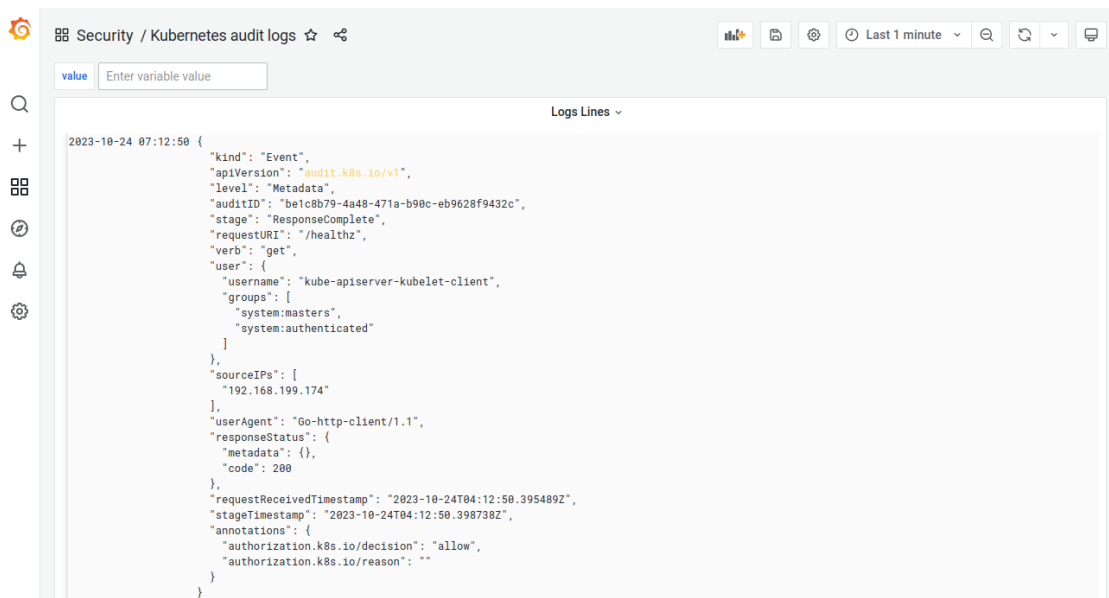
Security / Kubernetes audit logs

Last 1 minute

value Enter variable value

Logs Lines

2023-10-24 07:12:50 {
"kind": "Event",
"apiVersion": "audit.k8s.io/v1",
"level": "Metadata",
"auditID": "be1c8b79-4a48-471a-b90c-eb9628f9432c",
"stage": "ResponseComplete",
"requestURI": "/healthz",
"verb": "get",
"user": {
"username": "kube-apiserver-kubelet-client",
"groups": [
"system:masters",
"system:authenticated"
]
},
"sourceIPs": [
"192.168.199.174"
],
"userAgent": "Go-http-client/1.1",
"responseStatus": {
"metadata": {},
"code": 200
},
"requestReceivedTimestamp": "2023-10-24T04:12:50.395489Z",
"stageTimestamp": "2023-10-24T04:12:50.398738Z",
"annotations": {
"authorization.k8s.io/decision": "allow",
"authorization.k8s.io/reason": ""
}
}